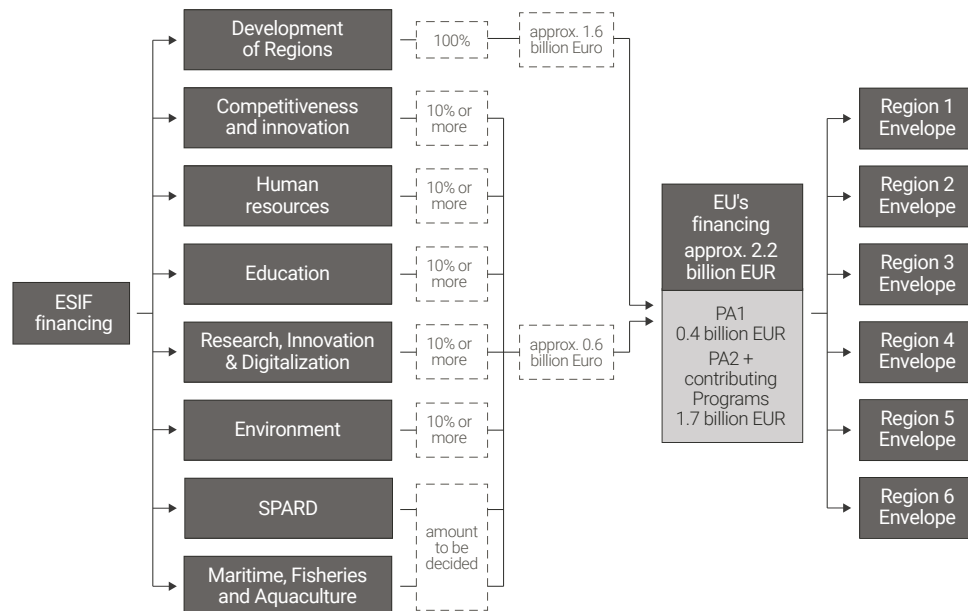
ESIF financing

Development of Regions

100%

approx. 1.6 billion Euro

Competitiveness and innovation

10% or more

Human resources

10% or more

Education

10% or more

Research, Innovation & Digitalization

10% or more

approx. 0.6 billion Euro

Environment

10% or more

SPARD

Maritime, Fisheries and Aquaculture

amount to be decided

EU's financing approx. 2.2 billion EUR

PA1 0.4 billion EUR PA2 + contributing Programs 1.7 billion EUR

Region 1 Envelope

Region 2 Envelope

Region 3 Envelope

Region 4 Envelope

Region 5 Envelope

Region 6 Envelope